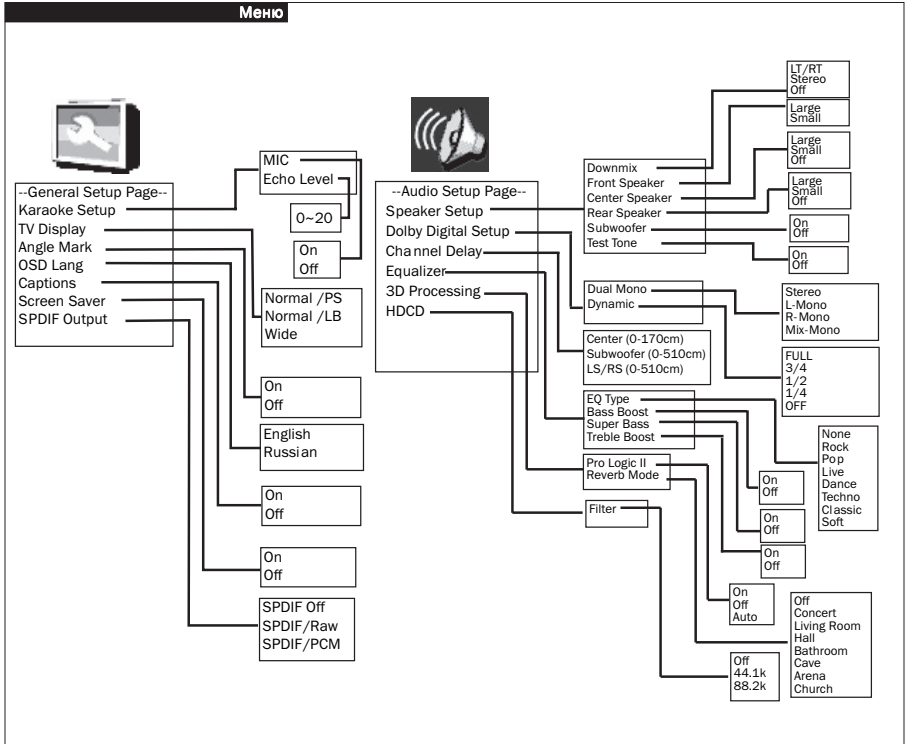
Меню

--General Setup Page--
Karaoke Setup
TV Display
Angle Mark
OSD Lang
Captions
Screen Saver
SPDIF Output

MIC
Echo Level

0~20

On
Off

Normal /PS
Normal /LB
Wide

On
Off

English
Russian

On
Off

On
Off

SPDIF Off
SPDIF/Raw
SPDIF/PCM

--Audio Setup Page--
Speaker Setup
Dolby Digital Setup
Channel Delay
Equalizer
3D Processing
HDCD

LT/RT
Stereo
Off

Large
Small

Large
Small
Off

Large
Small
Off

On
Off

On
Off

Downmix
Front Speaker
Center Speaker
Rear Speaker
Subwoofer
Test Tone

Dual Mono
Dynamic

Stereo
L-Mono
R-Mono
Mix-Mono

Center (0-170cm)
Subwoofer (0-510cm)
LS/RS (0-510cm)

FULL
3/4
1/2
1/4
OFF

EQ Type
Bass Boost
Super Bass
Treble Boost

None
Rock
Pop
Live
Dance
Techno
Classic
Soft

Pro Logic II
Reverb Mode

On
Off

On
Off

On
Off

Filter

On
Off
Auto

Off
Concert
Living Room
Hall
Bathroom
Cave
Arena
Church

Off
44.1k
88.2k